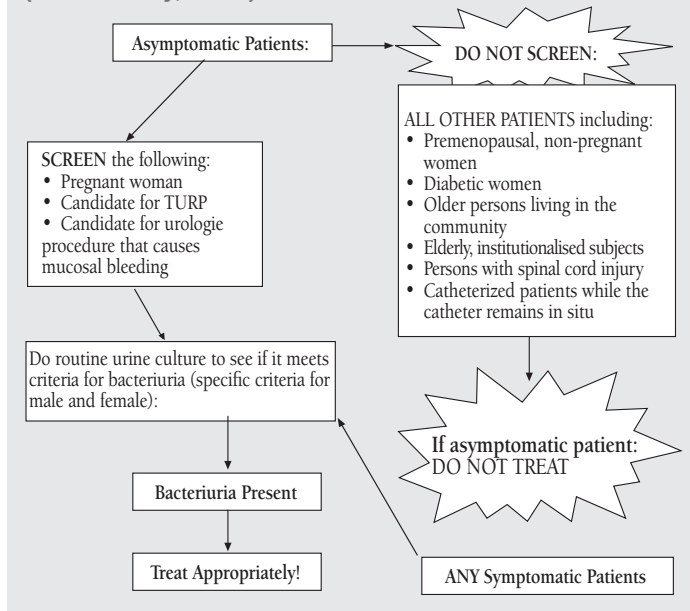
Asymptomatic Patients:

DO NOT SCREEN:

ALL OTHER PATIENTS including:
• Premenopausal, non-pregnant women
• Diabetic women
• Older persons living in the community
• Elderly, institutionalised subjects
• Persons with spinal cord injury
• Catheterized patients while the catheter remains in situ

SCREEN the following:
• Pregnant woman
• Candidate for TURP
• Candidate for urologie procedure that causes mucosal bleeding

Do routine urine culture to see if it meets criteria for bacteriuria (specific criteria for male and female):

If asymptomatic patient: DO NOT TREAT

Bacteriuria Present

Treat Appropriately!

ANY Symptomatic Patients